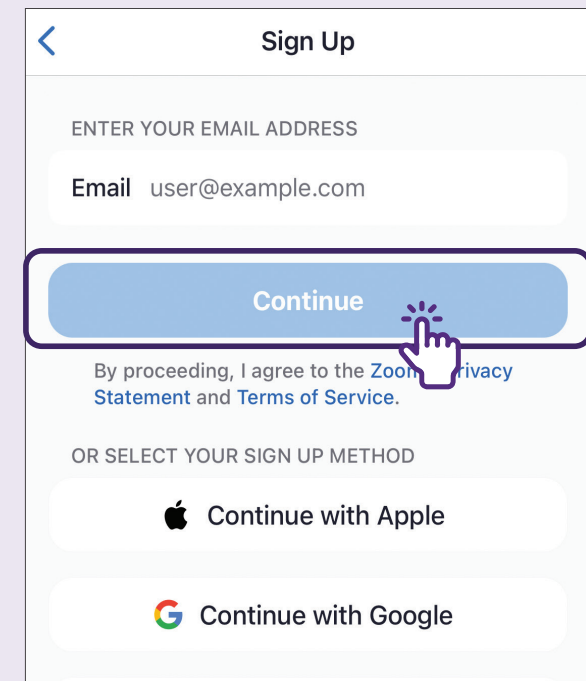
Sign Up

ENTER YOUR EMAIL ADDRESS

Email user@example.com

Continue

By proceeding, I agree to the Zoom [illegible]rivacy Statement and Terms of Service.

OR SELECT YOUR SIGN UP METHOD

Continue with Apple

Continue with Google